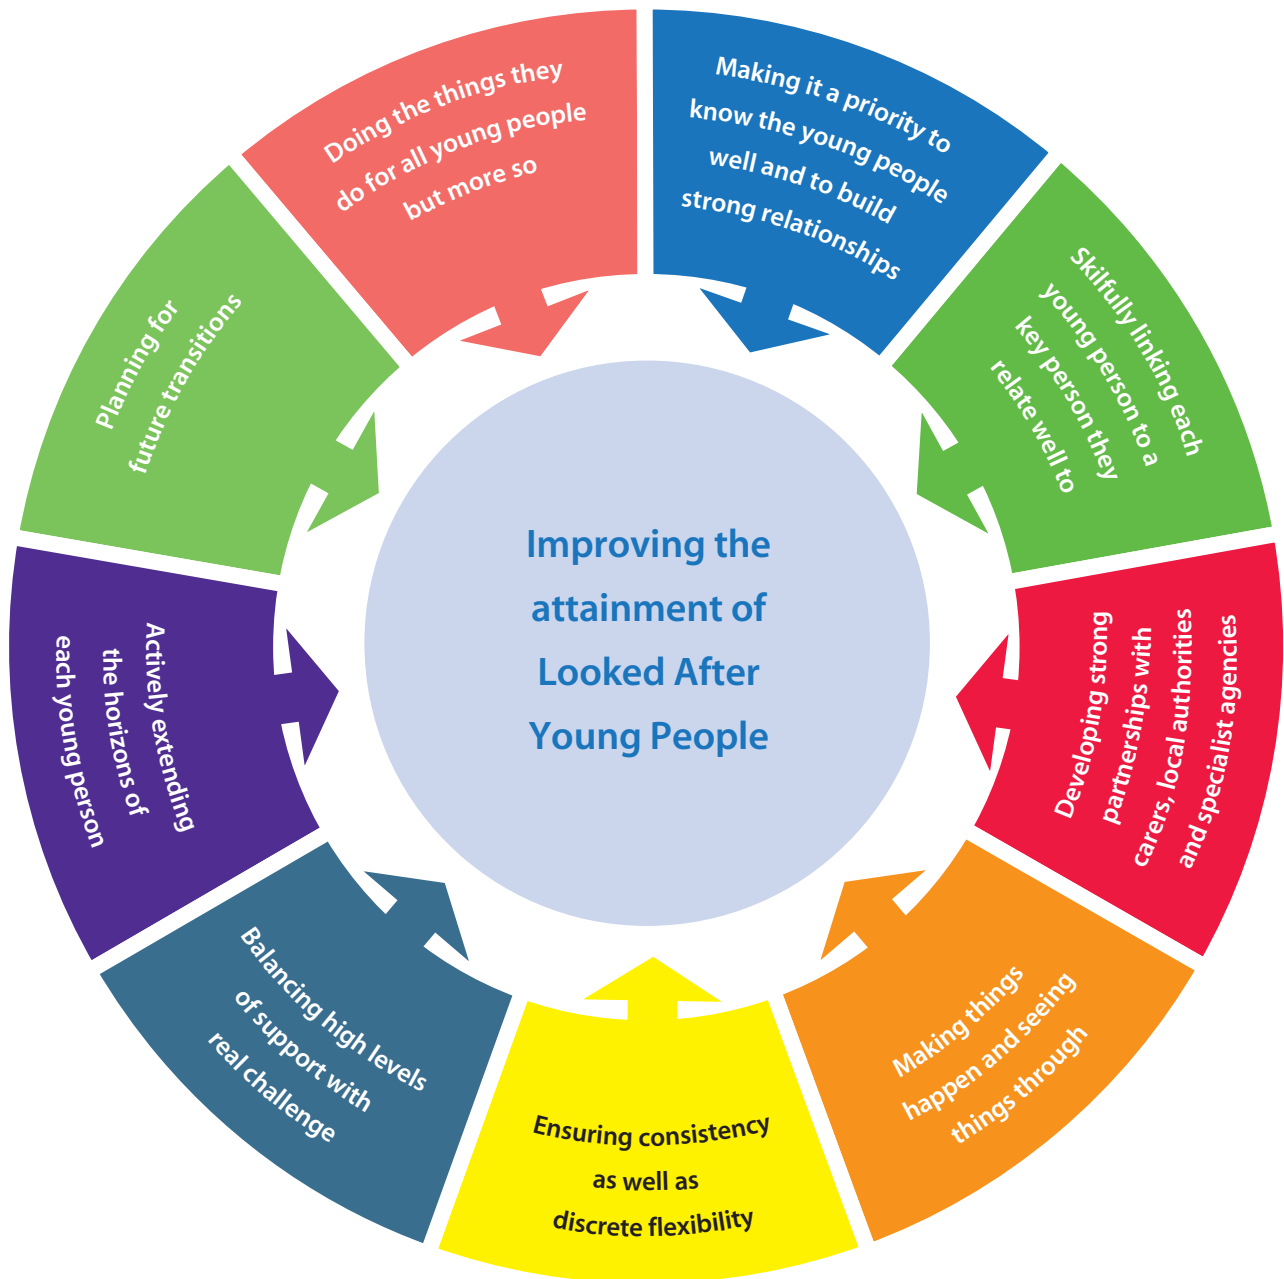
Improving the attainment of Looked After Young People

Doing the things they do for all young people but more so

Making it a priority to know the young people well and to build strong relationships

Skilfully linking each young person to a key person they relate well to

Developing strong partnerships with carers, local authorities and specialist agencies

Making things happen and seeing things through

Ensuring consistency as well as discrete flexibility

Balancing high levels of support with real challenge

Actively extending the horizons of each young person

Planning for future transitions